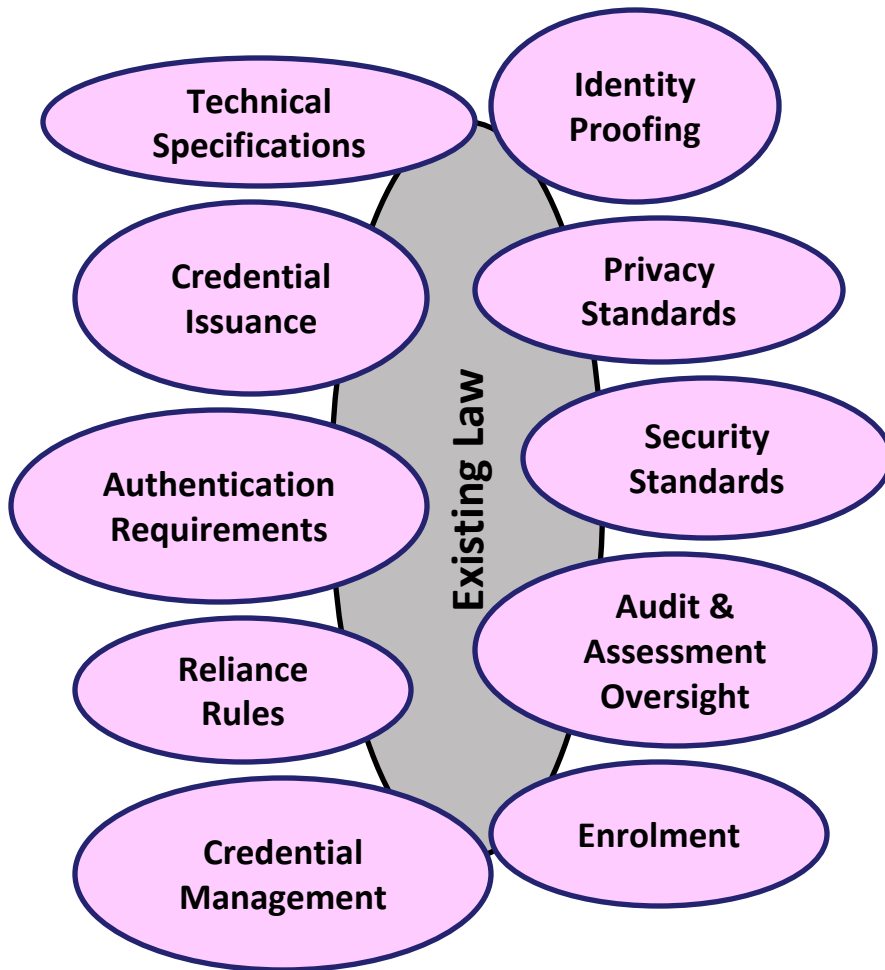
Technical Specifications

Identity Proofing

Credential Issuance

Privacy Standards

Existing Law

Security Standards

Authentication Requirements

Audit & Assessment Oversight

Reliance Rules

Credential Management

Enrolment